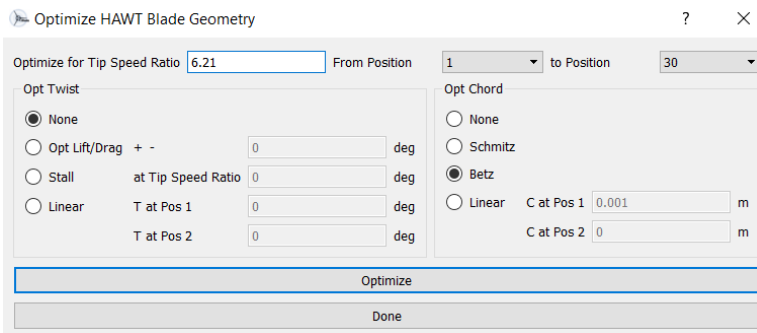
Optimize HAWT Blade Geometry ? ×

Optimize for Tip Speed Ratio 6.21 From Position 1 to Position 30

Opt Twist

None

Opt Lift/Drag + - 0 deg

Stall at Tip Speed Ratio 0 deg

Linear T at Pos 1 0 deg

T at Pos 2 0 deg

Opt Chord

None

Schmitz

Betz

Linear C at Pos 1 0.001 m

C at Pos 2 0 m

Optimize

Done